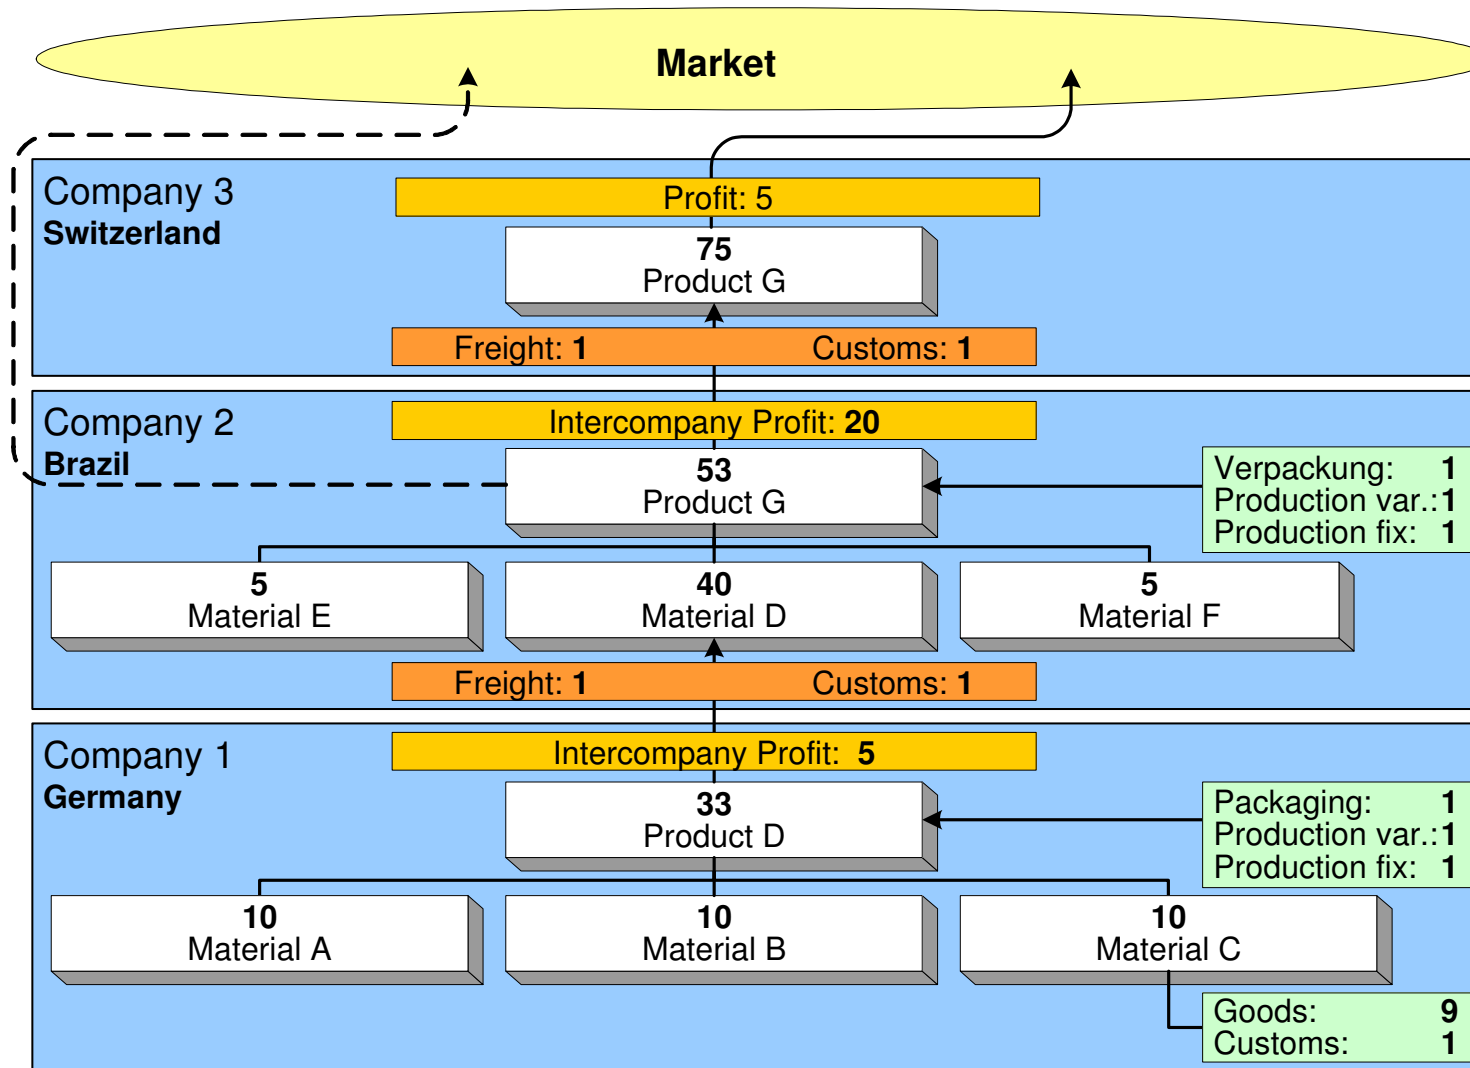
Market

Company 3
Switzerland

Profit: 5

75
Product G

Freight: 1 Customs: 1

Company 2
Brazil

Intercompany Profit: 20

53
Product G

Verpackung: 1
Production var.: 1
Production fix: 1

5
Material E

40
Material D

5
Material F

Freight: 1 Customs: 1

Company 1
Germany

Intercompany Profit: 5

33
Product D

Packaging: 1
Production var.: 1
Production fix: 1

10
Material A

10
Material B

10
Material C

Goods: 9
Customs: 1